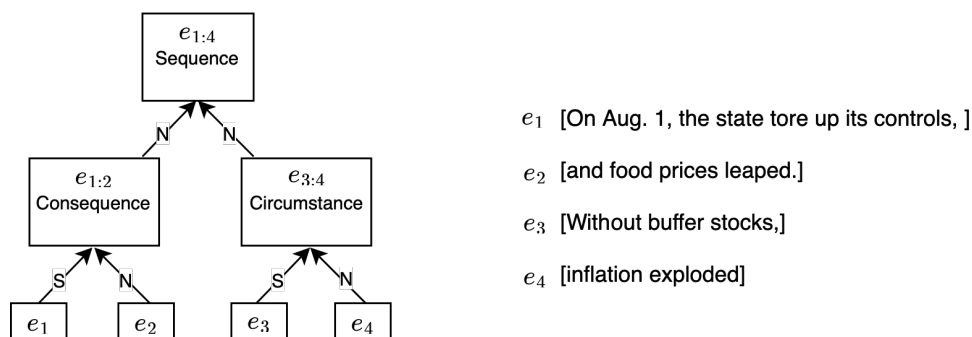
$e_{1:4}$
Sequence

N N

$e_{1:2}$
Consequence

$e_{3:4}$
Circumstance

S N S N

$e_1$ $e_2$ $e_3$ $e_4$

$e_1$ [On Aug. 1, the state tore up its controls, ]

$e_2$ [and food prices leaped.]

$e_3$ [Without buffer stocks,]

$e_4$ [inflation exploded]